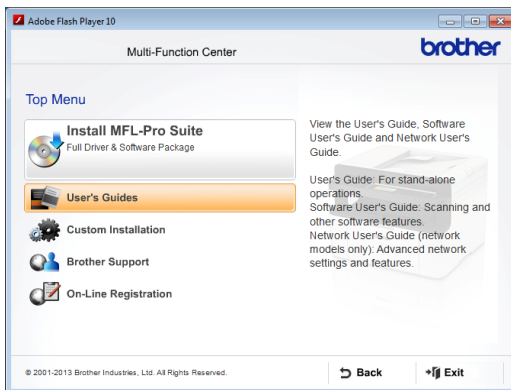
Adobe Flash Player 10

Multi-Function Center

brother

Top Menu

Install MFL-Pro Suite
Full Driver & Software Package

User's Guides

Custom Installation

Brother Support

On-Line Registration

View the User's Guide, Software User's Guide and Network User's Guide.

User's Guide: For stand-alone operations.
Software User's Guide: Scanning and other software features.
Network User's Guide (network models only): Advanced network settings and features.

© 2001-2013 Brother Industries, Ltd. All Rights Reserved.

Back

Exit